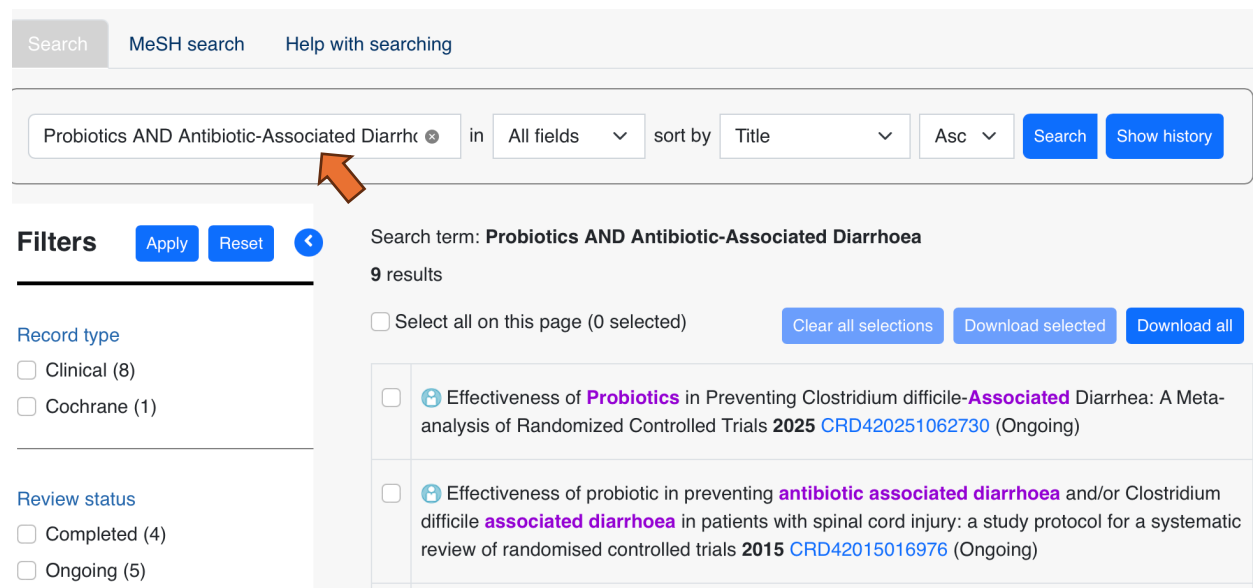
Search MeSH search Help with searching

Probiotics AND Antibiotic-Associated Diarrh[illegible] in All fields sort by Title Asc Search Show history

Filters Apply Reset

Record type
Clinical (8)
Cochrane (1)

Review status
Completed (4)
Ongoing (5)

Search term: **Probiotics AND Antibiotic-Associated Diarrhoea**
**9** results

Select all on this page (0 selected) Clear all selections Download selected Download all

Effectiveness of **Probiotics** in Preventing Clostridium difficile-**Associated** Diarrhea: A Meta-analysis of Randomized Controlled Trials **2025** CRD420251062730 (Ongoing)

Effectiveness of probiotic in preventing **antibiotic associated diarrhoea** and/or Clostridium difficile **associated diarrhoea** in patients with spinal cord injury: a study protocol for a systematic review of randomised controlled trials **2015** CRD42015016976 (Ongoing)